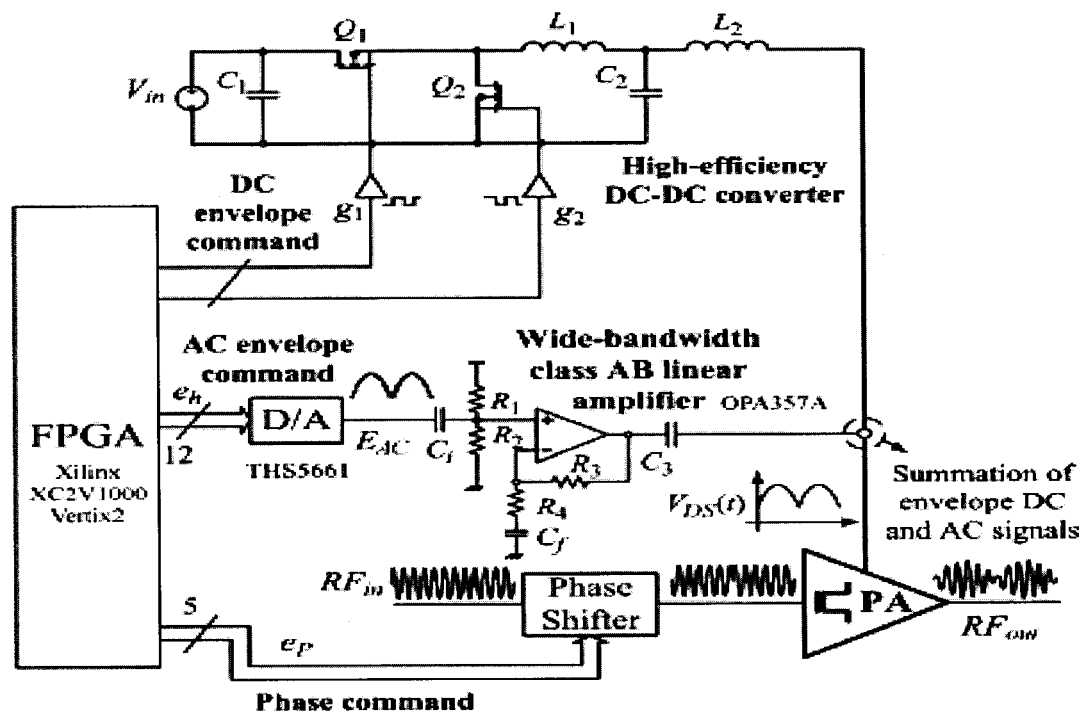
$Q_1$
$L_1$
$L_2$
$V_{in}$
$C_1$
$Q_2$
$C_2$
High-efficiency DC-DC converter
DC envelope command
$g_1$
$g_2$
AC envelope command
Wide-bandwidth class AB linear amplifier
OPA357A
$e_h$
12
D/A
$E_{AC}$
$C_i$
$R_1$
$R_2$
$R_3$
$C_3$
$R_4$
$C_f$
THS5661
FPGA
Xilinx XC2V1000 Vertix2
Summation of envelope DC and AC signals
$V_{DS}(t)$
$RF_{in}$
Phase Shifter
PA
$RF_{out}$
5
$e_P$
Phase command